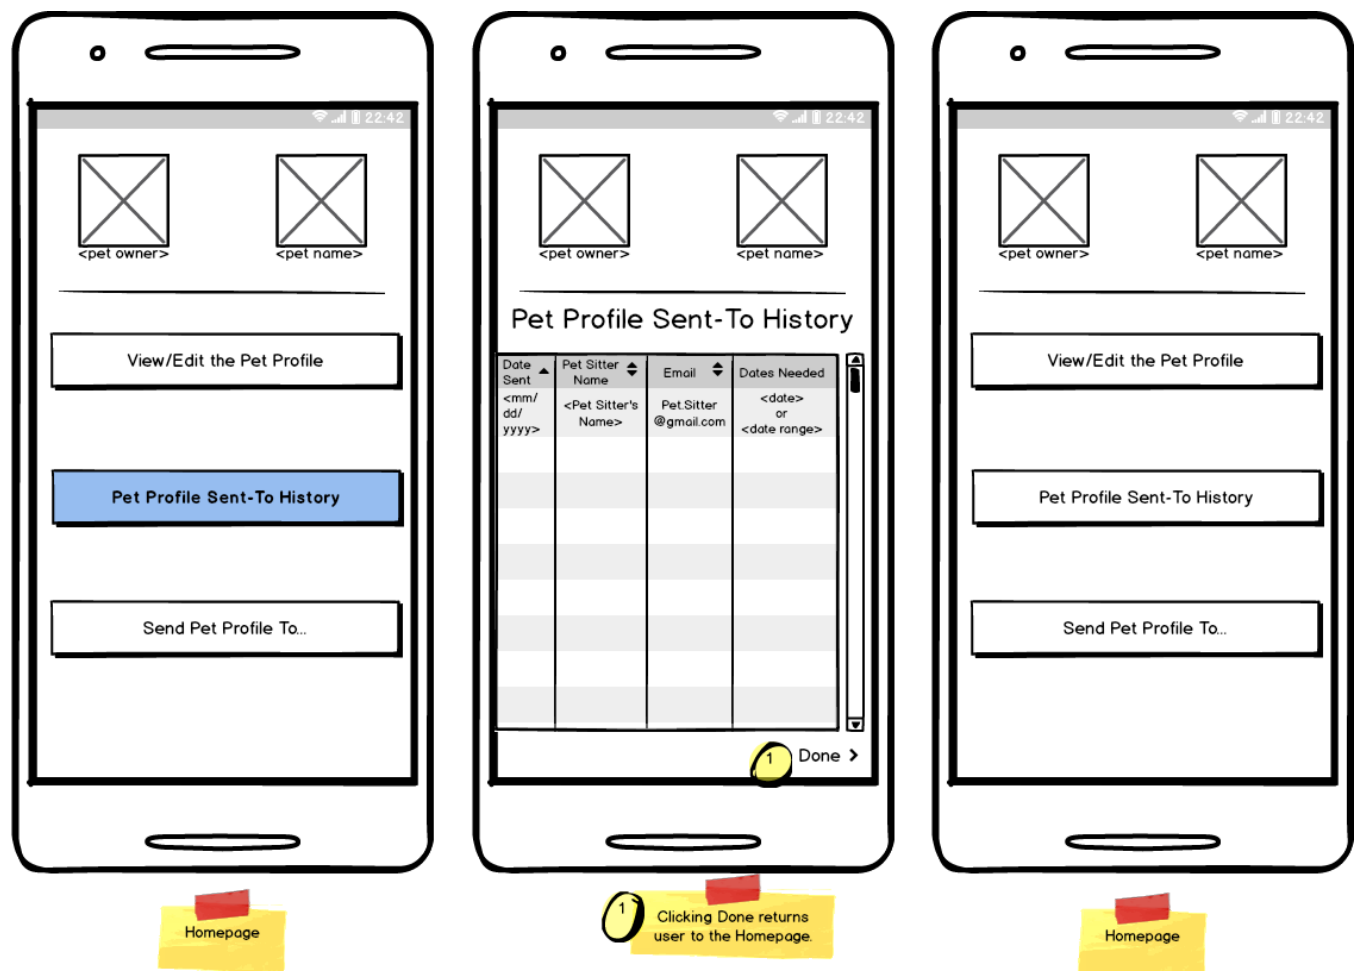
22:42

<pet owner> <pet name>

View/Edit the Pet Profile

Pet Profile Sent-To History

Send Pet Profile To...

Homepage

22:42

<pet owner> <pet name>

Pet Profile Sent-To History

| Date Sent | Pet Sitter Name | Email | Dates Needed |
|---|---|---|---|
| <mm/dd/yyyy> | <Pet Sitter's Name> | Pet.Sitter@gmail.com | <date> or <date range> |

1 Done >

1 Clicking Done returns user to the Homepage.

22:42

<pet owner> <pet name>

View/Edit the Pet Profile

Pet Profile Sent-To History

Send Pet Profile To...

Homepage